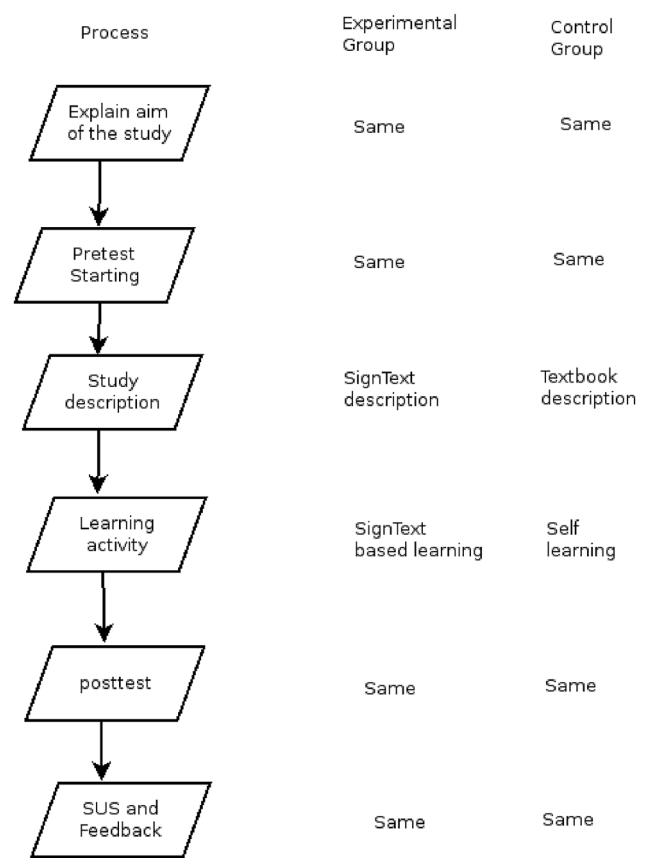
Process

Experimental Group

Control Group

Explain aim of the study

Same

Same

Pretest Starting

Same

Same

Study description

SignText description

Textbook description

Learning activity

SignText based learning

Self learning

posttest

Same

Same

SUS and Feedback

Same

Same